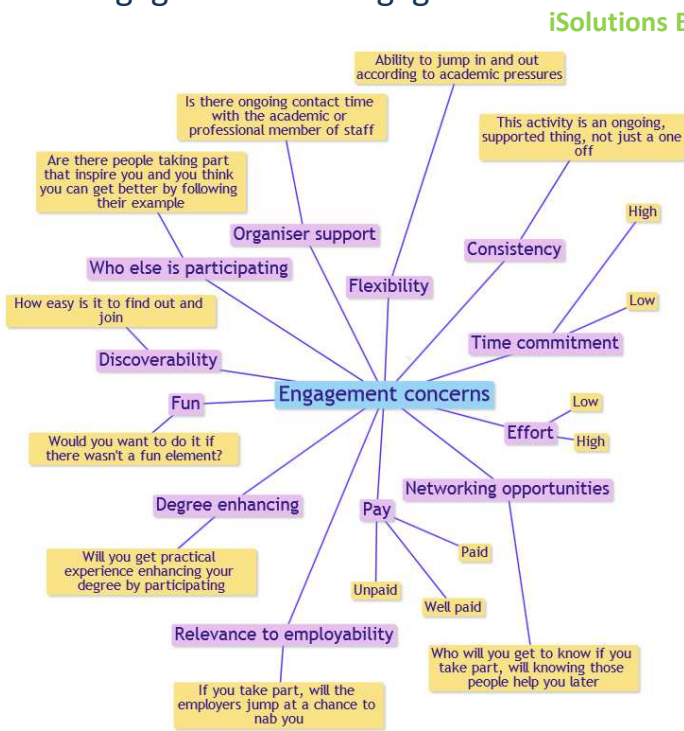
iSolutions E

Engagement concerns

Ability to jump in and out according to academic pressures

Flexibility

Is there ongoing contact time with the academic or professional member of staff

Organiser support

Are there people taking part that inspire you and you think you can get better by following their example

Who else is participating

This activity is an ongoing, supported thing, not just a one off

Consistency

High

Low

Time commitment

How easy is it to find out and join

Discoverability

Fun

Would you want to do it if there wasn't a fun element?

Effort

Low

High

Networking opportunities

Degree enhancing

Will you get practical experience enhancing your degree by participating

Pay

Paid

Unpaid

Well paid

Relevance to employability

If you take part, will the employers jump at a chance to nab you

Who will you get to know if you take part, will knowing those people help you later